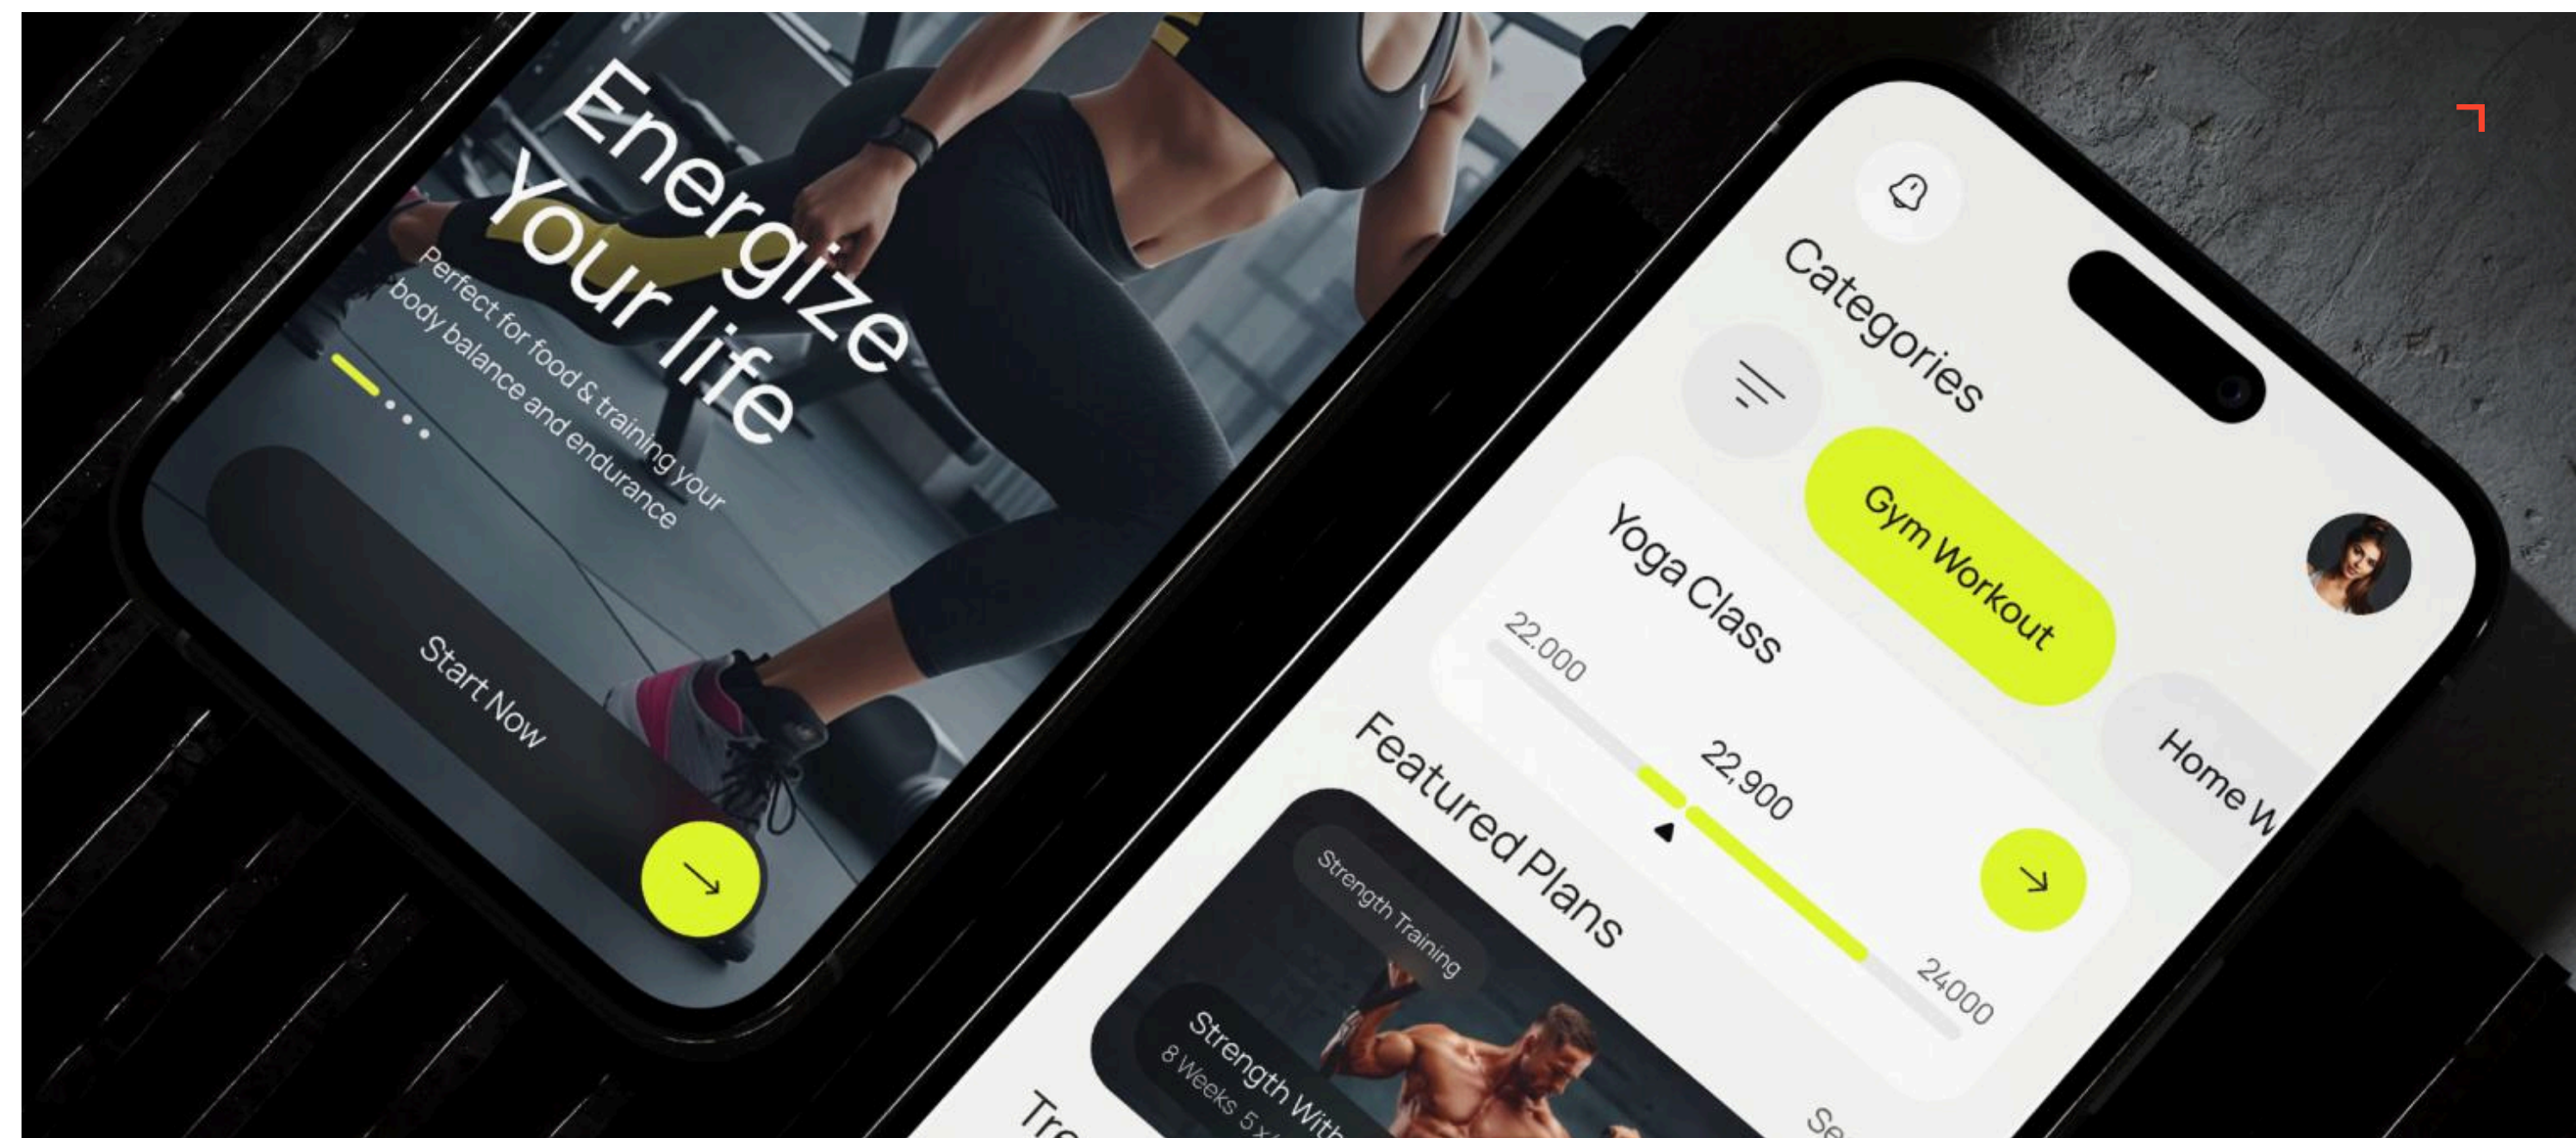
Energize Your life

Perfect for food & training your body balance and endurance

Start Now

Categories

Gym Workout

Home W

Yoga Class

22.000

22,900

24000

Featured Plans

Se

Strength Training

Strength With

8 Weeks 5 x

Tr